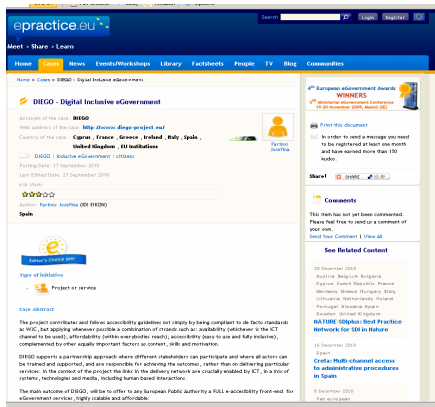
epractice.eu

Search | Login | Register

Meet • Share • Learn

Home | Cases | News | Events/Workshops | Library | Factsheets | People | TV | Blog | Communities

Home > Cases > DIEGO - Digital Inclusive eGovernment

DIEGO - Digital Inclusive eGovernment

Acronym of the case: DIEGO
Web address of the case: http://www.diego-project.eu/
Country of the case: Cyprus , France , Greece , Ireland , Italy , Spain , United Kingdom , EU Institutions

DIEGO | Inclusive eGovernment | citizens

Posting Date: 17 September 2010
Last Edited Date: 27 September 2010
636 Visits

Author: Fariños, Josefina (SDI EHON)
Spain

Fariños Josefina

Editor's Choice 2010

Type of initiative
Project or service

Case Abstract

The project contributes and follows accessibility guidelines not simply by being compliant to de facto standards as W3C, but applying whenever possible a combination of criteria such as: availability (whichever is the ICT channel to be used); affordability (within everybody reach); accessibility (easy to use and fully inclusive), complemented by other equally important factors as content, skills and motivation.

DIEGO supports a partnership approach where different stakeholders can participate and where all actors can be trained and supported, and are responsible for achieving the outcomes, rather than on delivering particular services. In the context of the project the links in the delivery network are crucially enabled by ICT, in a mix of systems, technologies and media, including human based interactions.

The main outcome of DIEGO, will be to offer to any European Public Authority a FULL e-accessibility front-end for eGovernment services, highly scalable and affordable:

4th European eGovernment Awards
WINNERS
5th Ministerial eGovernment Conference 19-20 November 2009, Malmö (SE)

Print this document

In order to send a message you need to be registered at least one month and have earned more than 150 kudos.

Share!

Comments

This item has not yet been commented. Please feel free to send us a comment of your own.
Send Your Comment | View All

See Related Content

16 December 2010
Austria Belgium Bulgaria Cyprus Czech Republic France Germany Greece Hungary Italy Lithuania Netherlands Poland Portugal Slovakia Spain Sweden United Kingdom
NATURE-SDIplus: Best Practice Network for SDI in Nature

16 December 2010
Spain
Crete: Multi-channel access to administrative procedures in Spain

9 December 2010
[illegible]